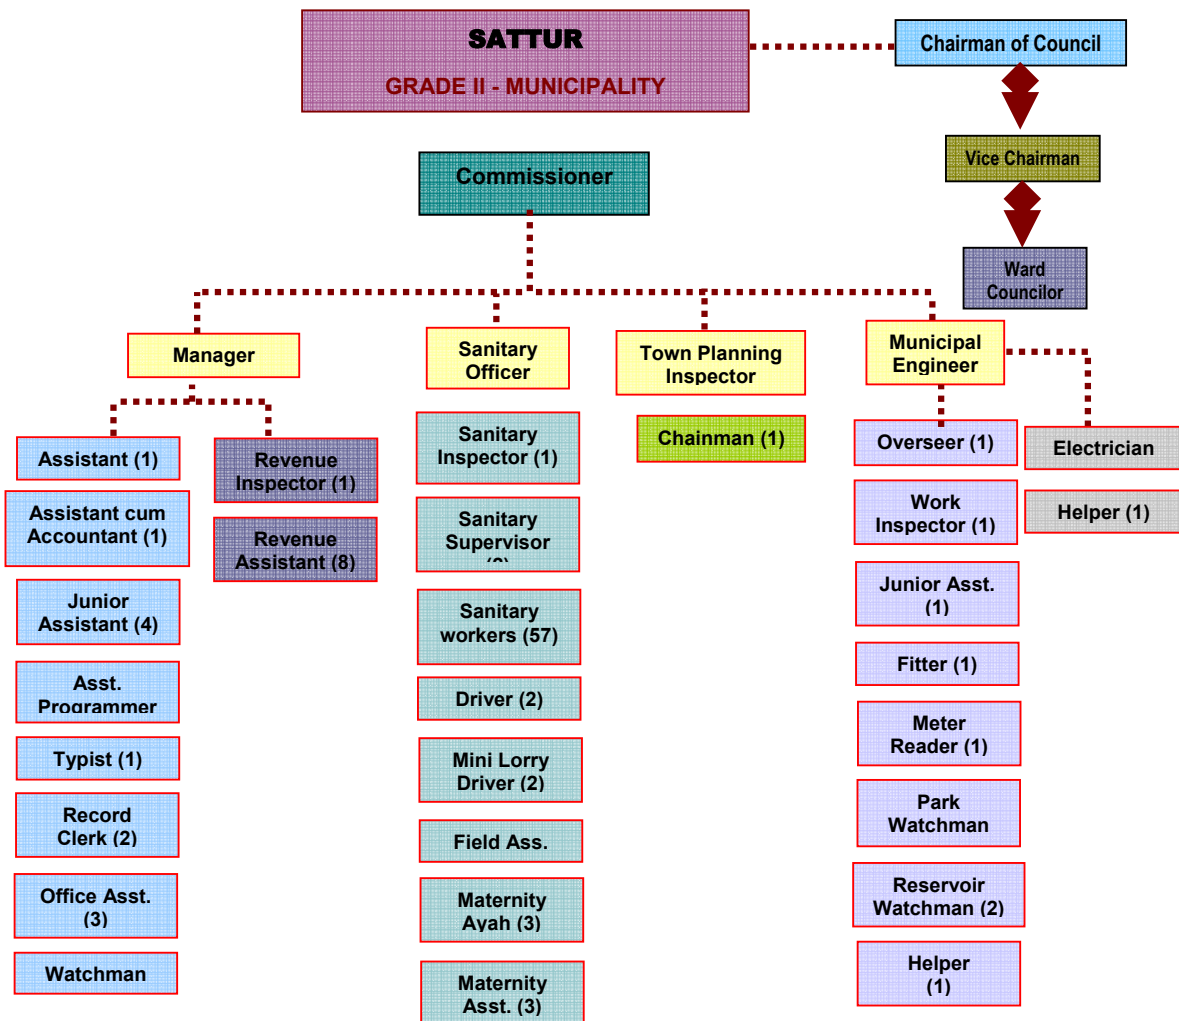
SATTUR
GRADE II - MUNICIPALITY

Chairman of Council

Vice Chairman

Ward Councilor

Commissioner

Manager

Assistant (1)

Assistant cum Accountant (1)

Junior Assistant (4)

Asst. Programmer

Typist (1)

Record Clerk (2)

Office Asst. (3)

Watchman

Revenue Inspector (1)

Revenue Assistant (8)

Sanitary Officer

Sanitary Inspector (1)

Sanitary Supervisor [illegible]

Sanitary workers (57)

Driver (2)

Mini Lorry Driver (2)

Field Ass.

Maternity Ayah (3)

Maternity Asst. (3)

Town Planning Inspector

Chainman (1)

Municipal Engineer

Overseer (1)

Work Inspector (1)

Junior Asst. (1)

Fitter (1)

Meter Reader (1)

Park Watchman

Reservoir Watchman (2)

Helper (1)

Electrician

Helper (1)